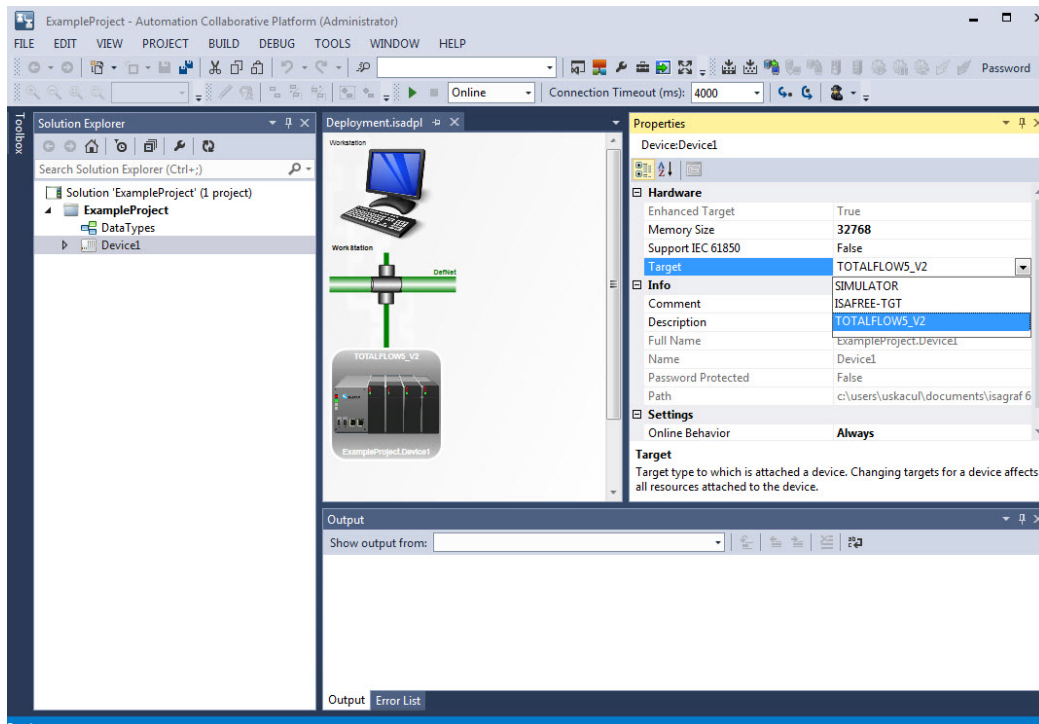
ExampleProject - Automation Collaborative Platform (Administrator)

FILE EDIT VIEW PROJECT BUILD DEBUG TOOLS WINDOW HELP

Password

Online

Connection Timeout (ms): 4000

Toolbox

Solution Explorer

Search Solution Explorer (Ctrl+;)

Solution 'ExampleProject' (1 project)
ExampleProject
DataTypes
Device1

Deployment.isadpl

Workstation

Workstation

DefNet

TOTALFLOW5_V2

ExampleProject.Device1

Properties

Device:Device1

Hardware

| | |
|---|---|
| Enhanced Target | True |
| Memory Size | 32768 |
| Support IEC 61850 | False |
| Target | TOTALFLOW5_V2 |

Info

| | |
|---|---|
| Comment | SIMULATOR |
| Description | ISAFREE-TGT |
| | TOTALFLOW5_V2 |
| Full Name | ExampleProject.Device1 |
| Name | Device1 |
| Password Protected | False |
| Path | c:\users\uskacul\documents\isagraf 6 |

Settings

| | |
|---|---|
| Online Behavior | Always |

Target
Target type to which is attached a device. Changing targets for a device affects all resources attached to the device.

Output

Show output from:

Output Error List